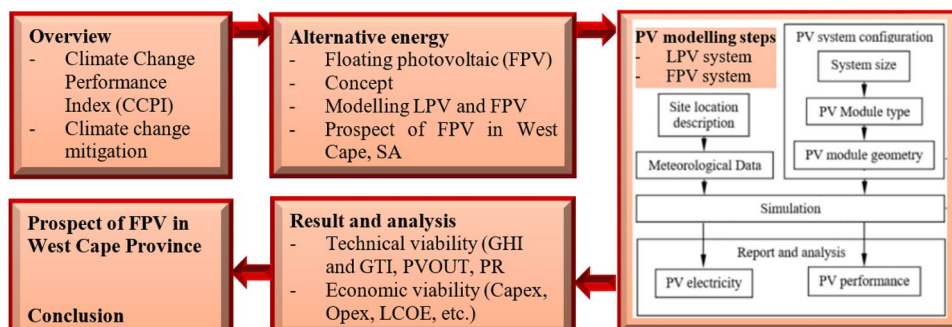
Overview
- Climate Change Performance Index (CCPI)
- Climate change mitigation

Alternative energy
- Floating photovoltaic (FPV)
- Concept
- Modelling LPV and FPV
- Prospect of FPV in West Cape, SA

PV modelling steps
- LPV system
- FPV system

PV system configuration

System size

PV Module type

PV module geometry

Site location description

Meteorological Data

Simulation

Report and analysis

PV electricity

PV performance

Prospect of FPV in West Cape Province

Conclusion

Result and analysis
- Technical viability (GHI and GTI, PVOUT, PR
- Economic viability (Capex, Opex, LCOE, etc.)